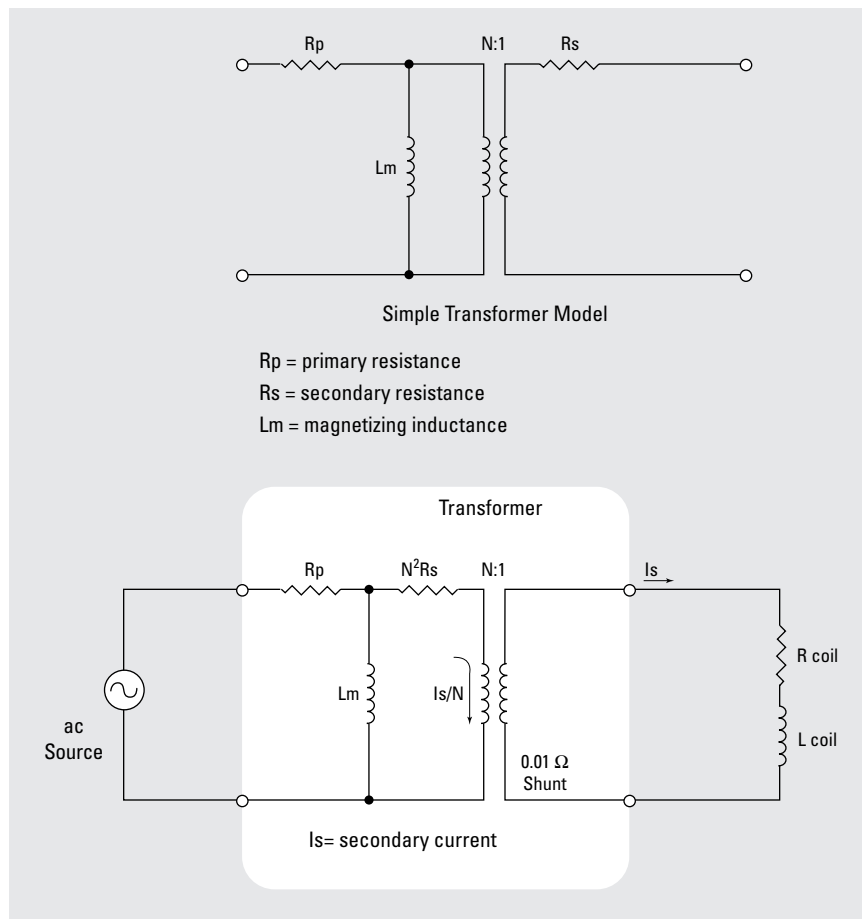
Rp

N:1

Rs

Lm

Simple Transformer Model

Rp = primary resistance

Rs = secondary resistance

Lm = magnetizing inductance

Transformer

Rp

$N^2$Rs

N:1

Is

Lm

Is/N

R coil

L coil

ac Source

0.01 Ω Shunt

Is= secondary current